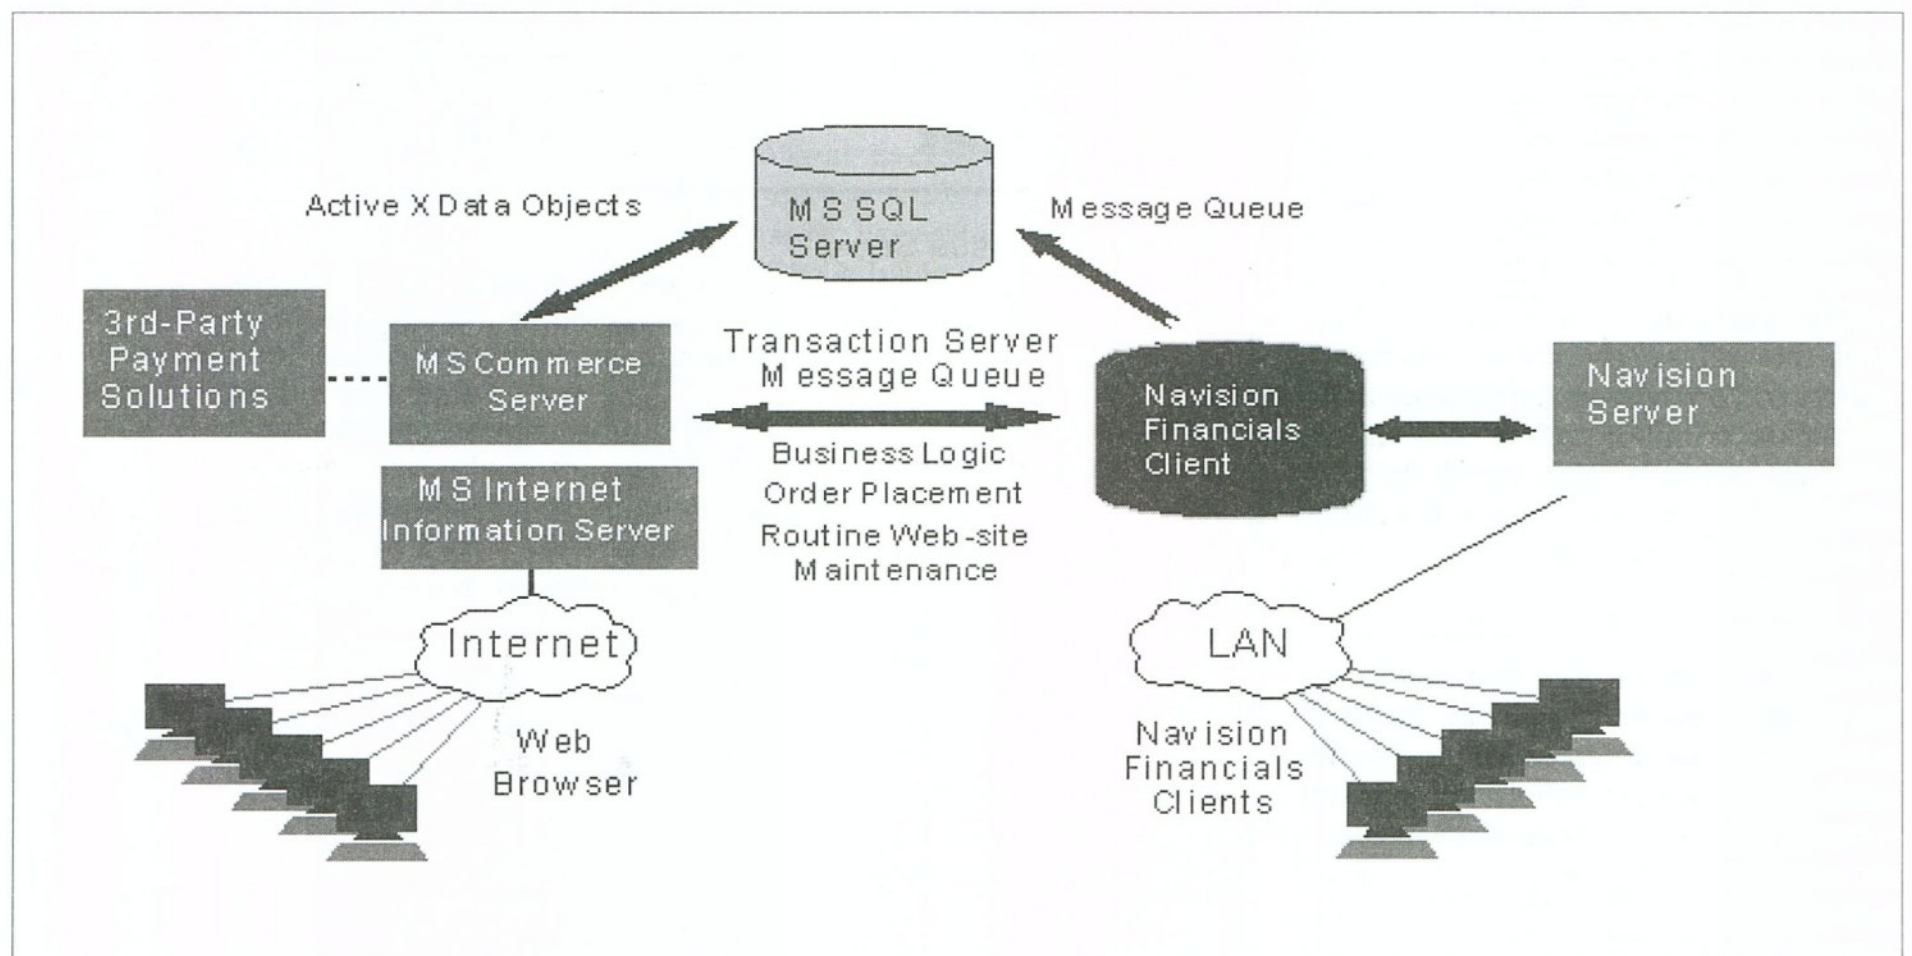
Active X Data Objects

MS SQL Server

Message Queue

3rd-Party Payment Solutions

MS Commerce Server

Transaction Server Message Queue

Navision Financials Client

Navision Server

Business Logic

Order Placement

Routine Web-site Maintenance

MS Internet Information Server

Internet

Web Browser

LAN

Navision Financials Clients